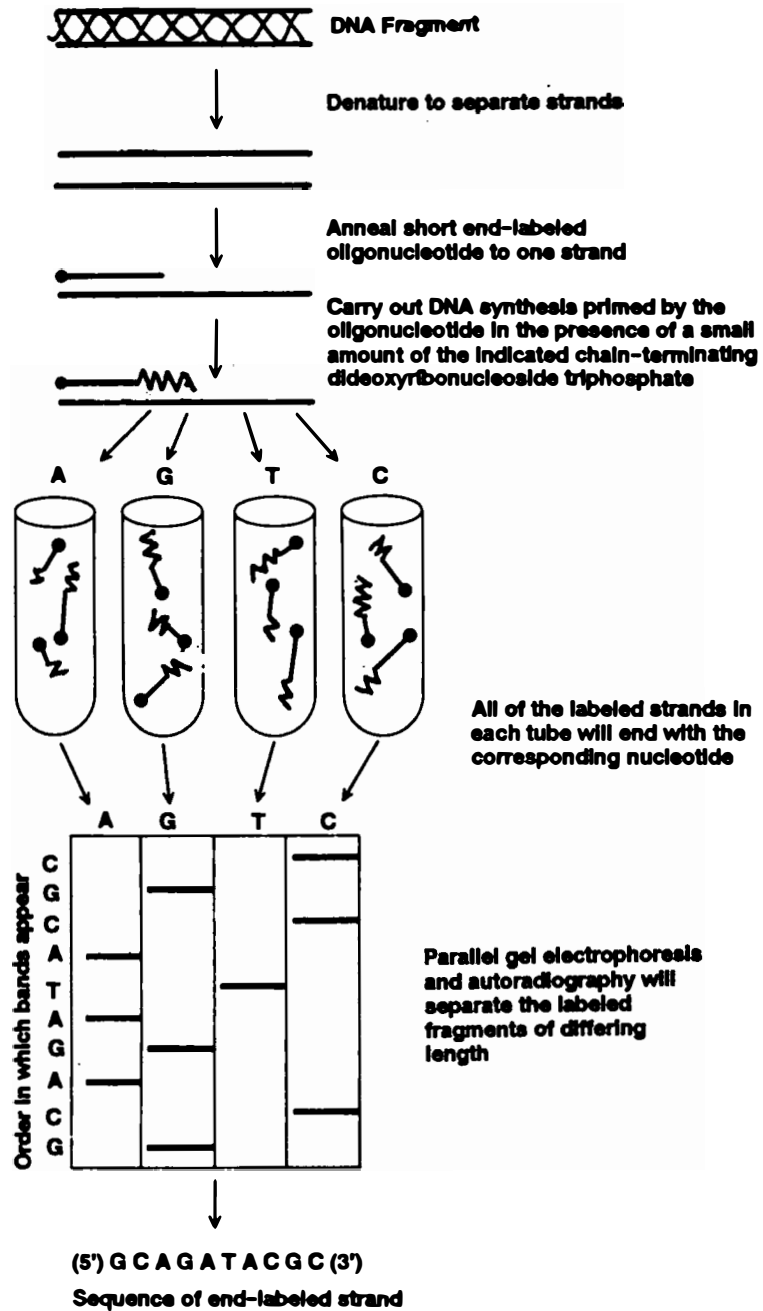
DNA Fragment

Denature to separate strands

Anneal short end-labeled oligonucleotide to one strand

Carry out DNA synthesis primed by the oligonucleotide in the presence of a small amount of the indicated chain-terminating dideoxyribonucleoside triphosphate

A G T C

All of the labeled strands in each tube will end with the corresponding nucleotide

A G T C

Order in which bands appear

C
G
C
A
T
A
G
A
C
G

Parallel gel electrophoresis and autoradiography will separate the labeled fragments of differing length

(5') G C A G A T A C G C (3')

Sequence of end-labeled strand